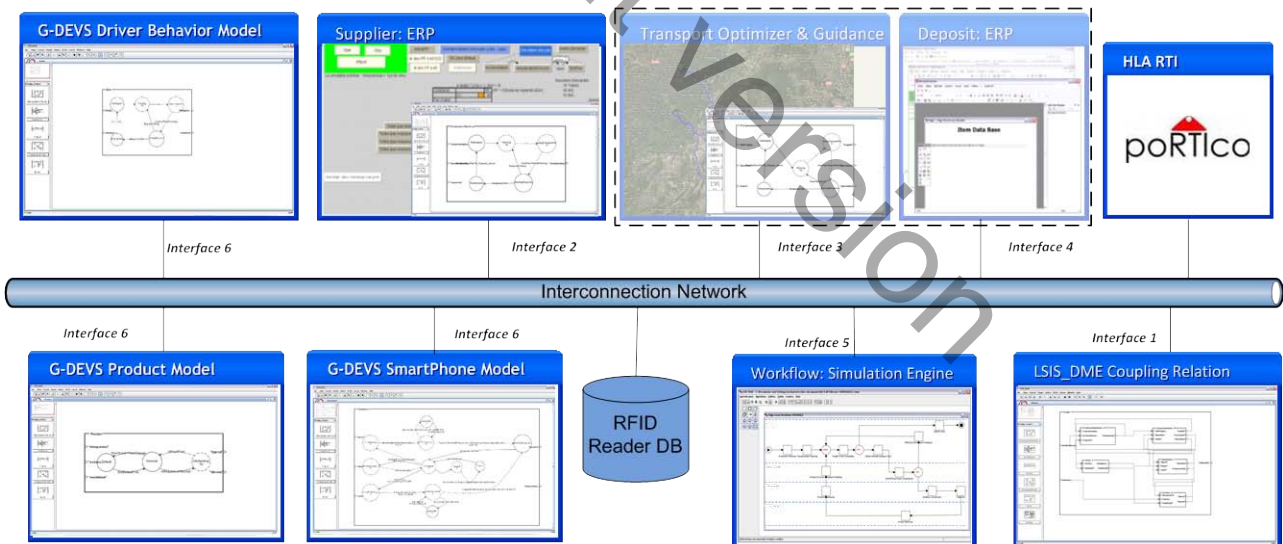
G-DEVS Driver Behavior Model

Supplier: ERP

Transport Optimizer & Guidance

Deposit: ERP

HLA RTI

poRTIco

Interface 6

Interface 2

Interface 3

Interface 4

Interconnection Network

Interface 6

Interface 6

Interface 5

Interface 1

G-DEVS Product Model

G-DEVS SmartPhone Model

RFID Reader DB

Workflow: Simulation Engine

LSIS_DME Coupling Relation

Version